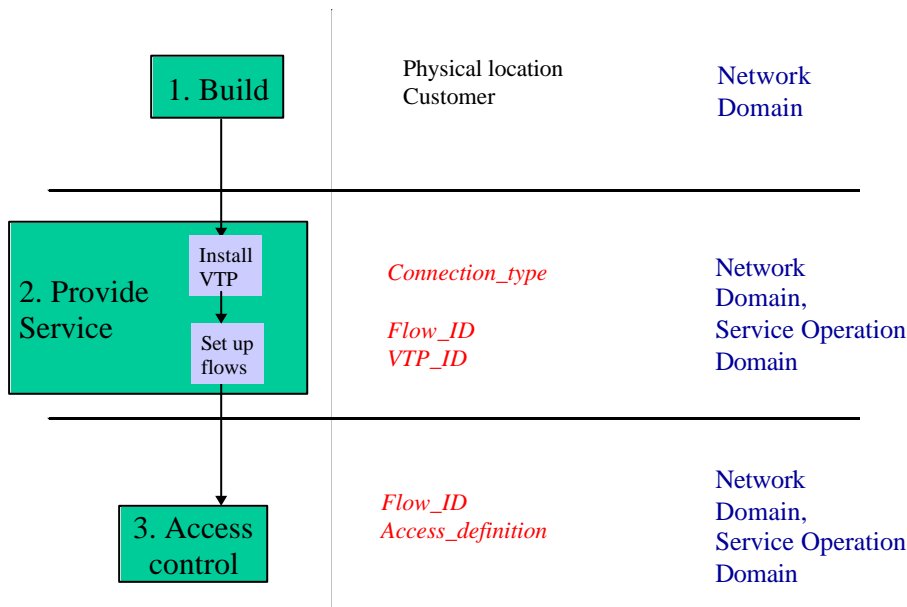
1. Build

Physical location
Customer

Network Domain

2. Provide Service

Install VTP

Set up flows

Connection_type

Flow_ID
VTP_ID

Network Domain, Service Operation Domain

3. Access control

Flow_ID
Access_definition

Network Domain, Service Operation Domain